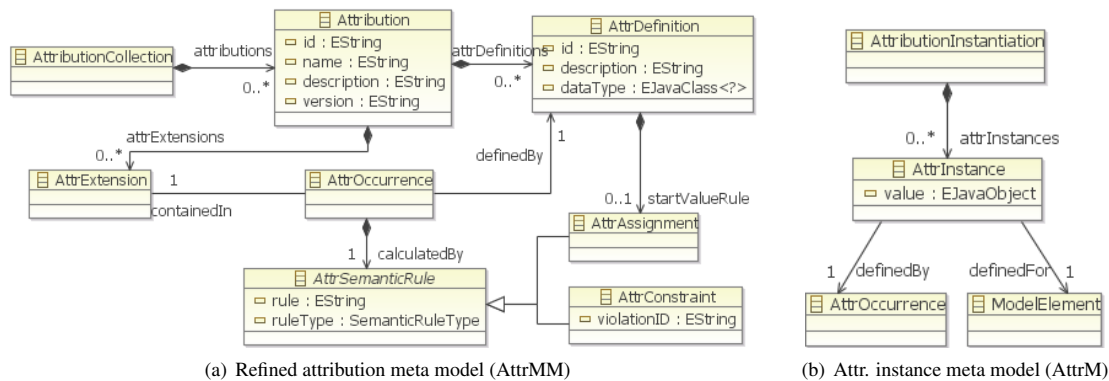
AttributionCollection

attributions

0..*

Attribution
id : EString
name : EString
description : EString
version : EString

attrDefinitions

0..*

AttrDefinition
id : EString
description : EString
dataType : EJavaClass<?>

attrExtensions

0..*

AttrExtension

1

containedIn

AttrOccurrence

definedBy

1

0..1 startValueRule

AttrAssignment

1 calculatedBy

AttrSemanticRule
rule : EString
ruleType : SemanticRuleType

AttrConstraint
violationID : EString

(a) Refined attribution meta model (AttrMM)

AttributionInstantiation

0..* attrInstances

AttrInstance
value : EJavaObject

1 definedBy

definedFor 1

AttrOccurrence

ModelElement

(b) Attr. instance meta model (AttrM)